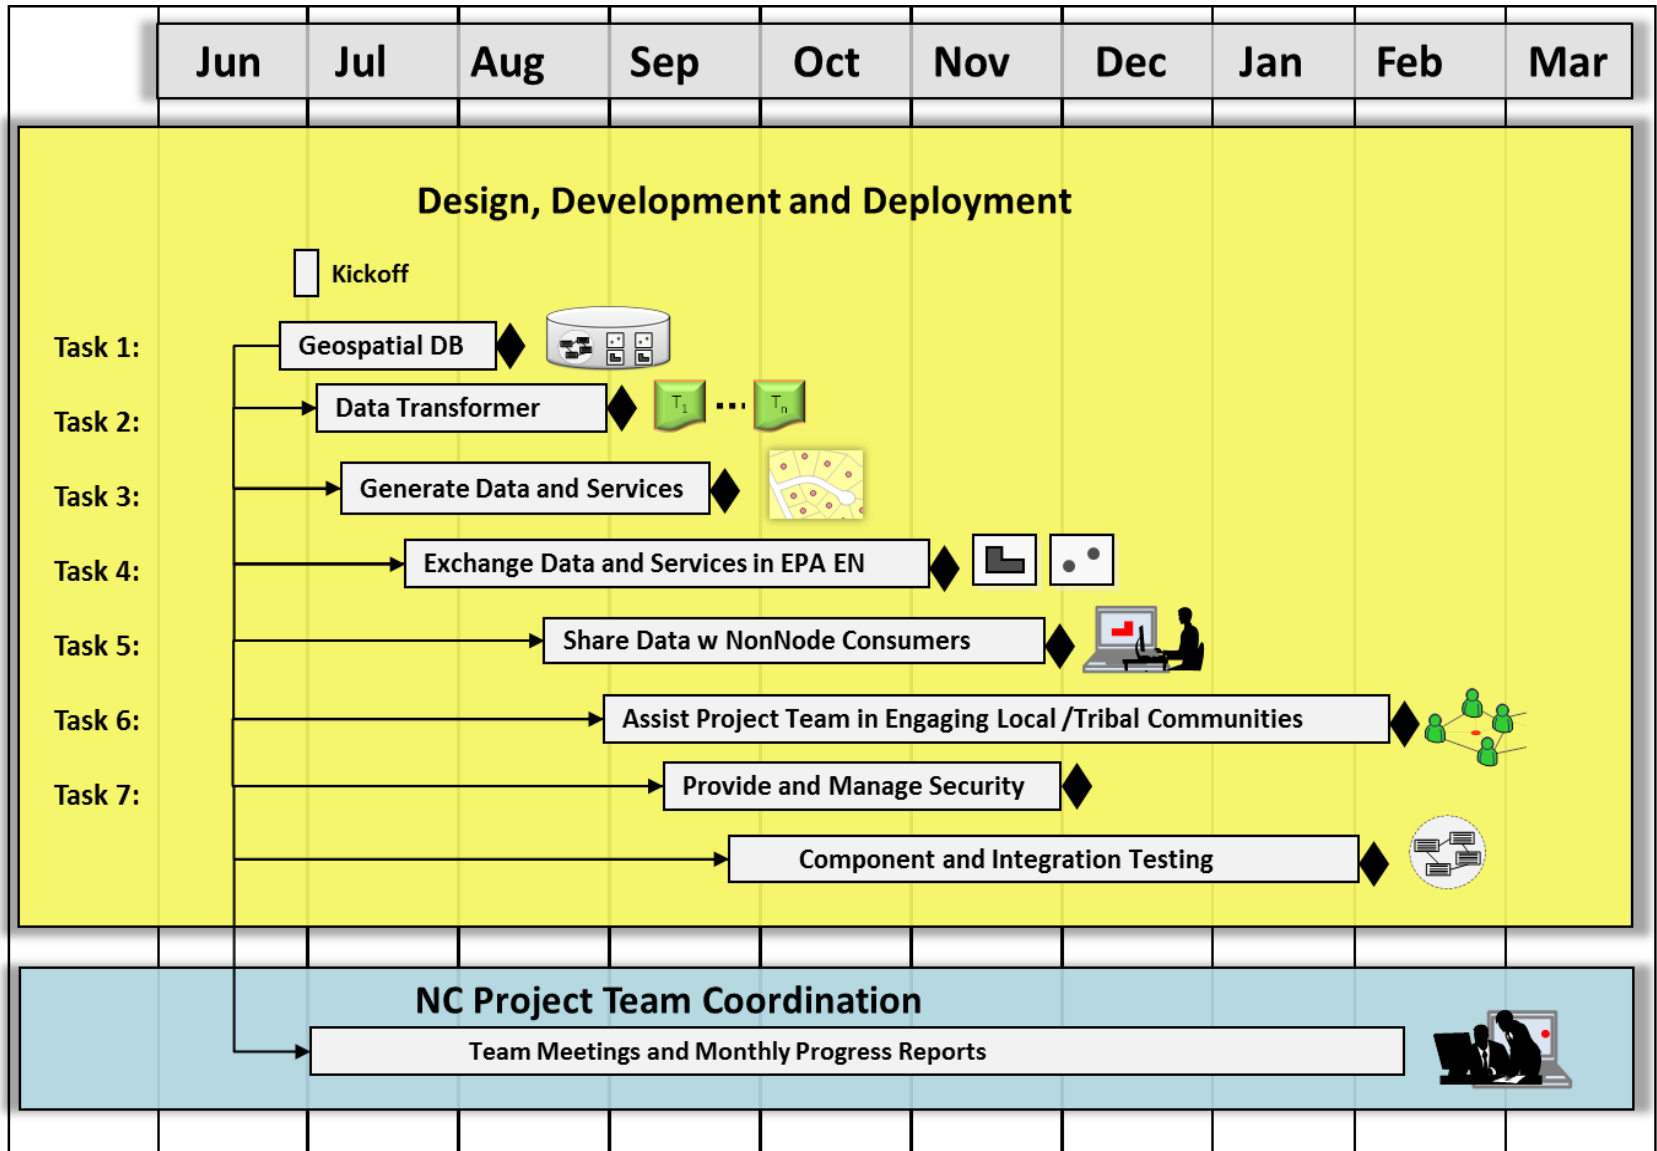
| Jun | Jul | Aug | Sep | Oct | Nov | Dec | Jan | Feb | Mar |
|---|---|---|---|---|---|---|---|---|---|

Design, Development and Deployment

Kickoff

Task 1: Geospatial DB

Task 2: Data Transformer

$T_1$ ... $T_n$

Task 3: Generate Data and Services

Task 4: Exchange Data and Services in EPA EN

Task 5: Share Data w NonNode Consumers

Task 6: Assist Project Team in Engaging Local /Tribal Communities

Task 7: Provide and Manage Security

Component and Integration Testing

NC Project Team Coordination

Team Meetings and Monthly Progress Reports